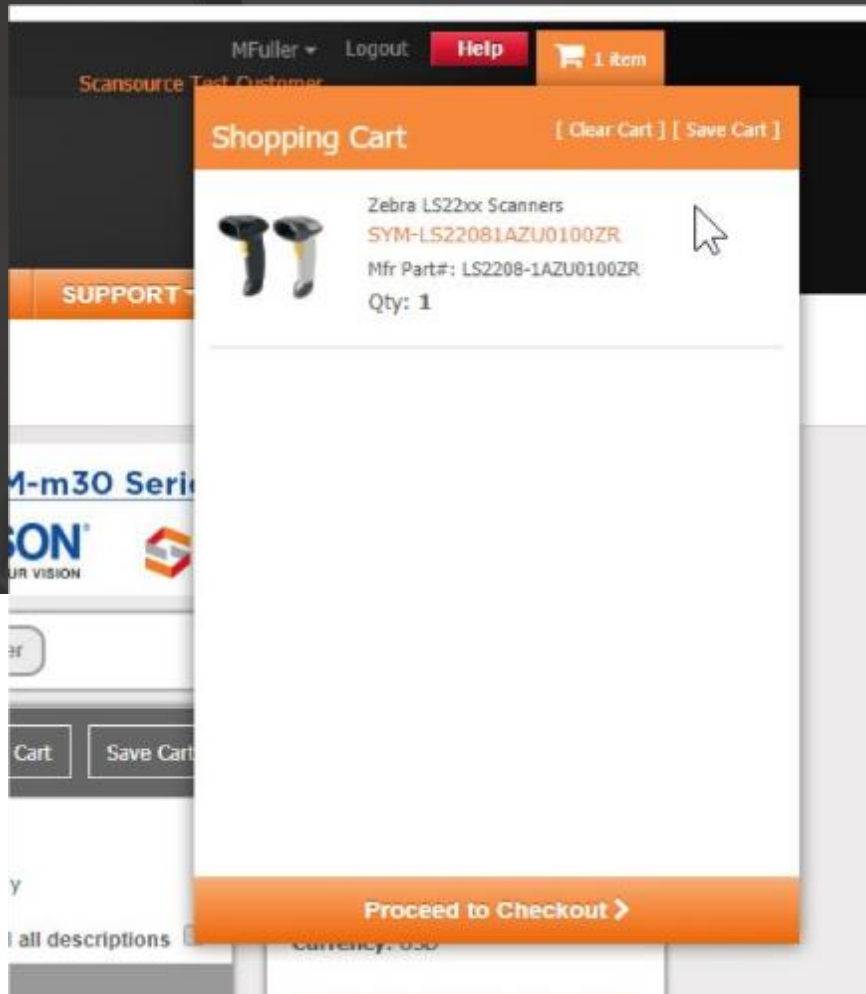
MFuller ▾ Logout Help 1 item

Scansource Test Customer

Shopping Cart [ Clear Cart ] [ Save Cart ]

Zebra LS22xx Scanners
SYM-LS22081AZU0100ZR
Mfr Part#: LS2208-1AZU0100ZR
Qty: 1

SUPPORT ▾

M-m30 Seri

SON
UR VISION

er

Cart Save Cart

y

all descriptions

Currency: USD

Proceed to Checkout ›